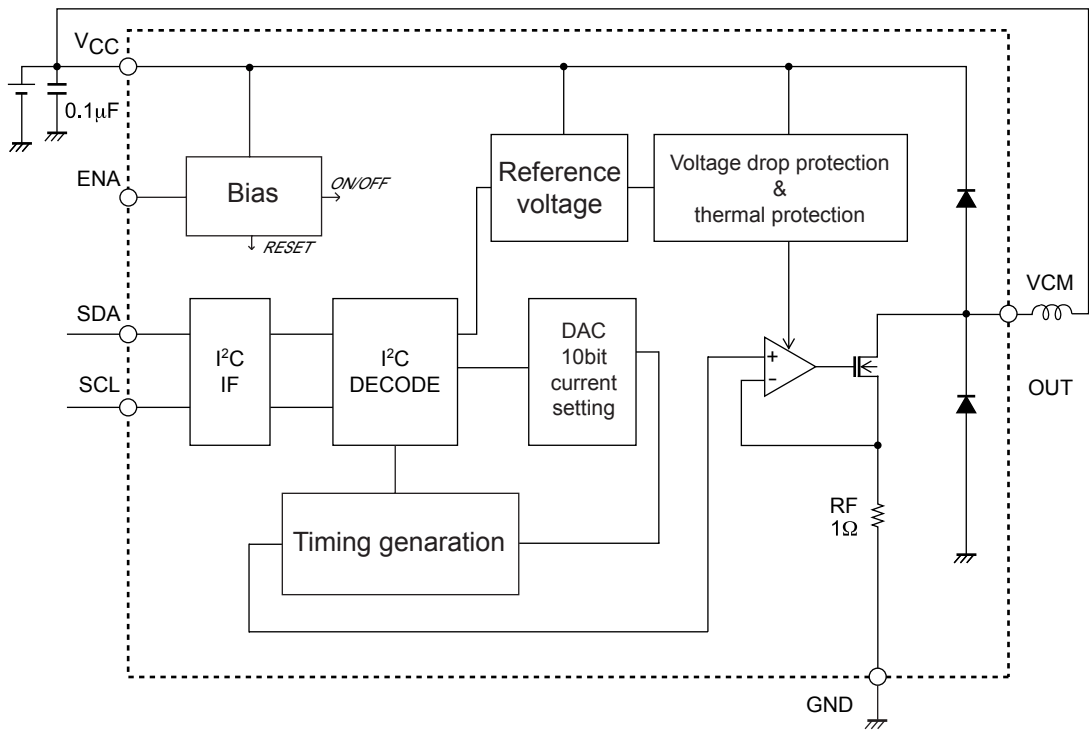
$V_{CC}$

0.1μF

ENA

Bias

ON/OFF

RESET

Reference voltage

Voltage drop protection & thermal protection

SDA

SCL

$I^2C$ IF

$I^2C$ DECODE

DAC 10bit current setting

+

-

VCM

OUT

Timing genaration

RF 1Ω

GND